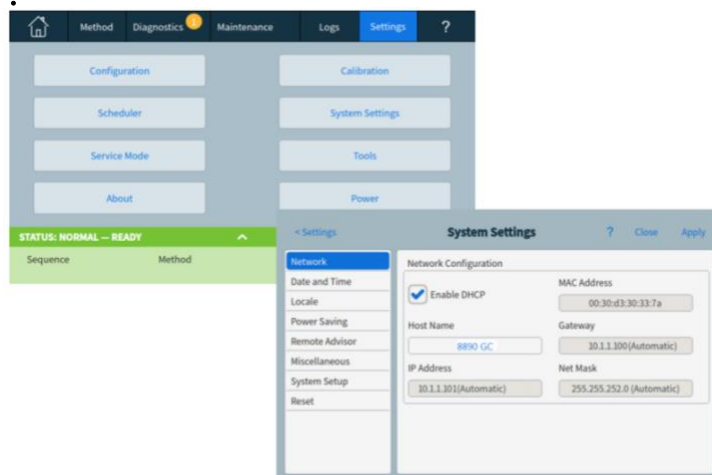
Method Diagnostics 1 Maintenance Logs Settings ?

Configuration
Calibration
Scheduler
System Settings
Service Mode
Tools
About
Power

STATUS: NORMAL — READY
Sequence Method

< Settings System Settings ? Close Apply

Network
Date and Time
Locale
Power Saving
Remote Advisor
Miscellaneous
System Setup
Reset

Network Configuration
Enable DHCP
MAC Address
00:30:d3:30:33:7a
Host Name
8890 GC
Gateway
10.1.1.100(Automatic)
IP Address
10.1.1.101(Automatic)
Net Mask
255.255.252.0 (Automatic)